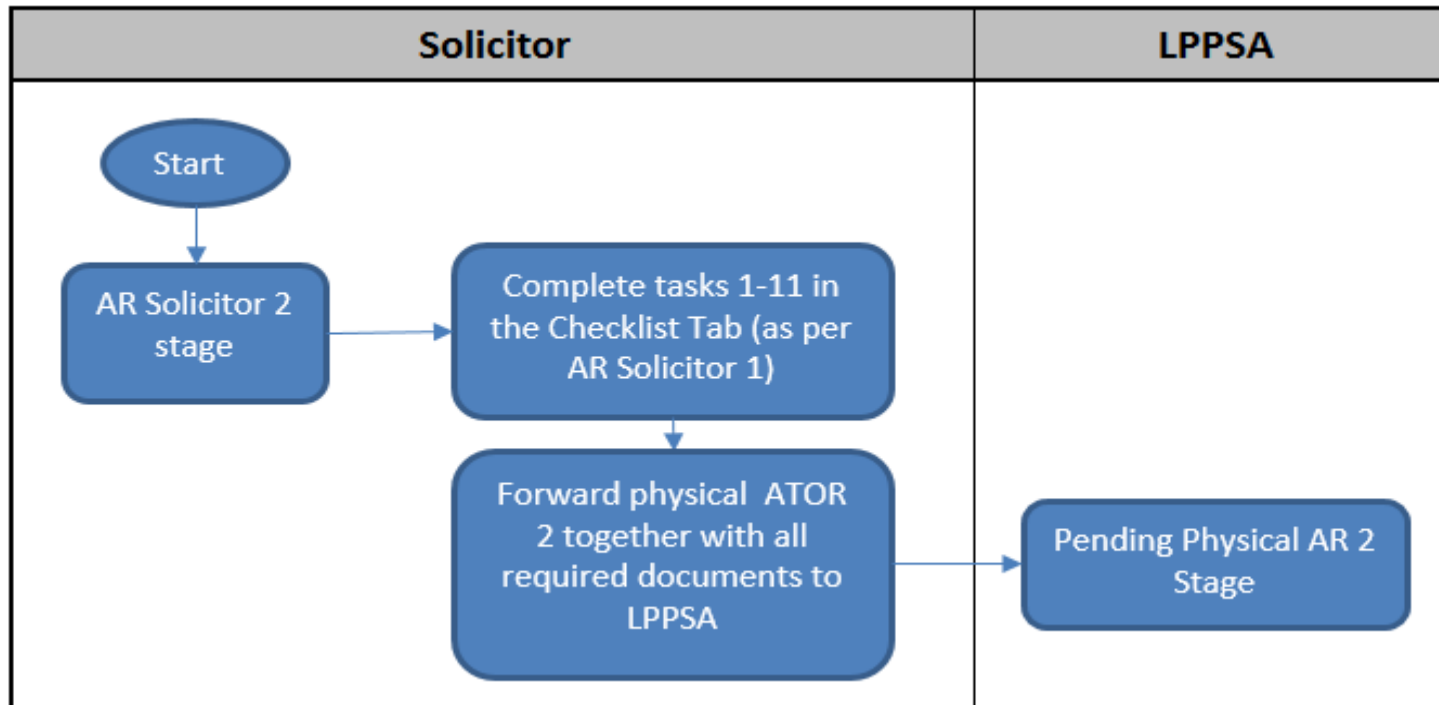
| Solicitor | LPPSA |
|---|---|

Start

AR Solicitor 2 stage

Complete tasks 1-11 in the Checklist Tab (as per AR Solicitor 1)

Forward physical ATOR 2 together with all required documents to LPPSA

Pending Physical AR 2 Stage